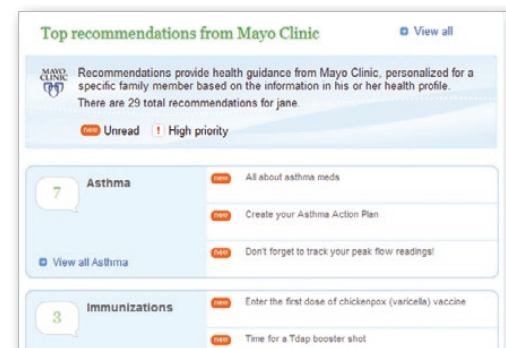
Top recommendations from Mayo Clinic

View all

MAYO CLINIC

Recommendations provide health guidance from Mayo Clinic, personalized for a specific family member based on the information in his or her health profile.

There are 29 total recommendations for jane.

new Unread ! High priority

7 Asthma

new All about asthma meds

new Create your Asthma Action Plan

new Don't forget to track your peak flow readings!

View all Asthma

3 Immunizations

new Enter the first dose of chickenpox (varicella) vaccine

new Time for a Tdap booster shot